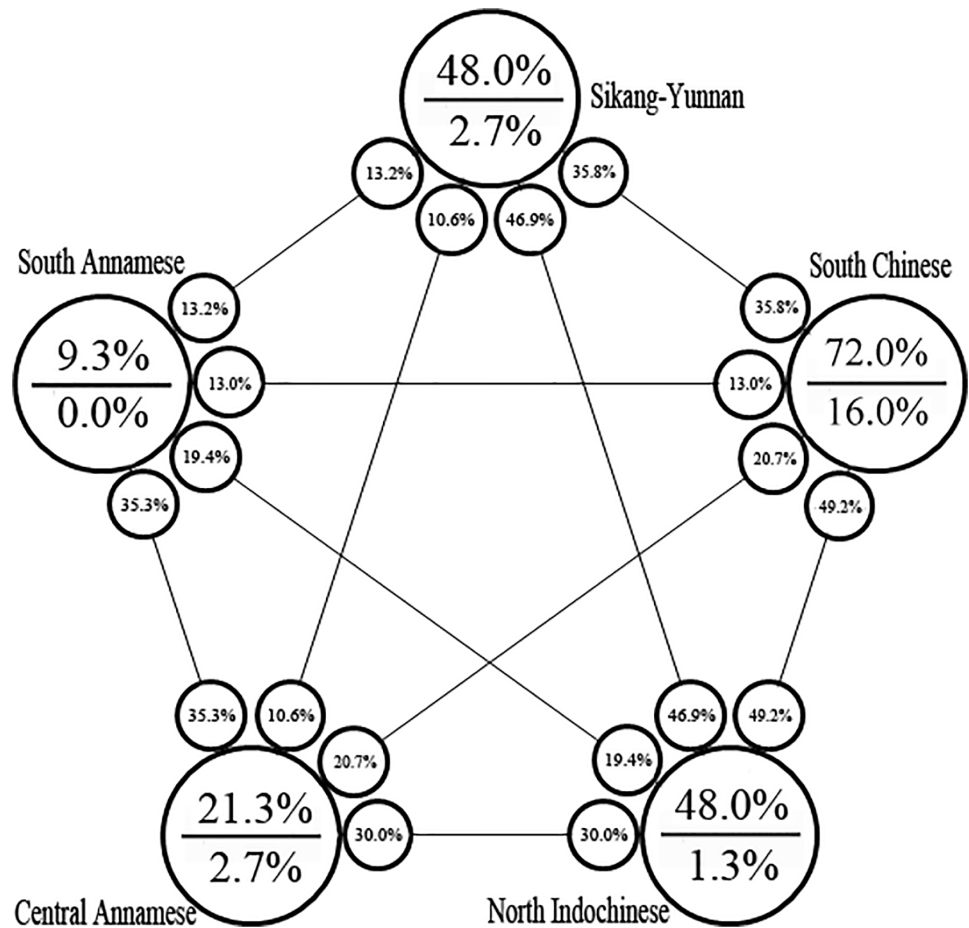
$\frac{48.0\%}{2.7\%}$

Sikang-Yunnan

13.2%

10.6%

46.9%

35.8%

South Annamese

13.2%

$\frac{9.3\%}{0.0\%}$

13.0%

19.4%

35.3%

South Chinese

35.8%

13.0%

$\frac{72.0\%}{16.0\%}$

20.7%

49.2%

35.3%

10.6%

20.7%

$\frac{21.3\%}{2.7\%}$

30.0%

Central Annamese

46.9%

49.2%

19.4%

30.0%

$\frac{48.0\%}{1.3\%}$

North Indochinese